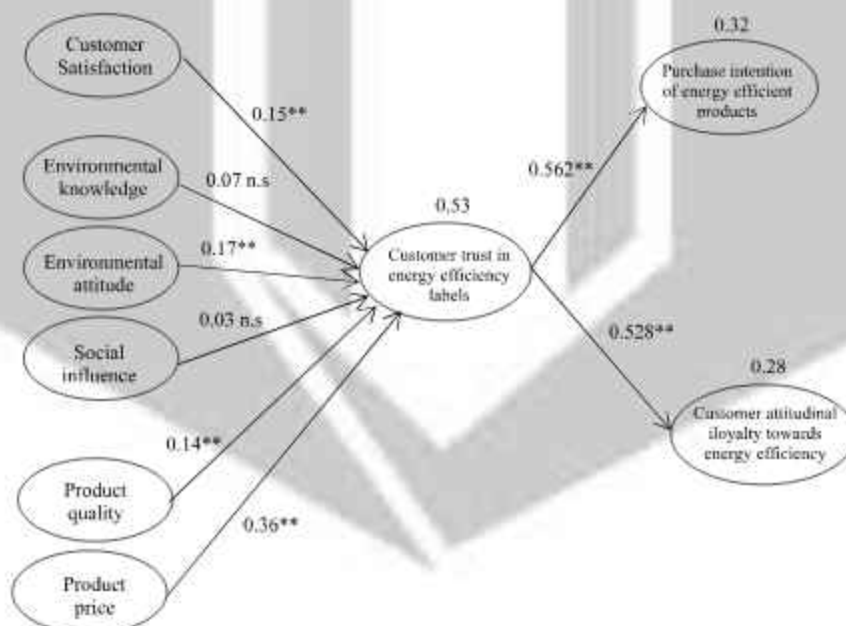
Customer Satisfaction

Environmental knowledge

Environmental attitude

Social influence

Product quality

Product price

0.15**

0.07 n.s

0.17**

0.03 n.s

0.14**

0.36**

0.53

Customer trust in energy efficiency labels

0.562**

0.528**

0.32

Purchase intention of energy efficient products

0.28

Customer attitudinal lloyalty towards energy efficiency